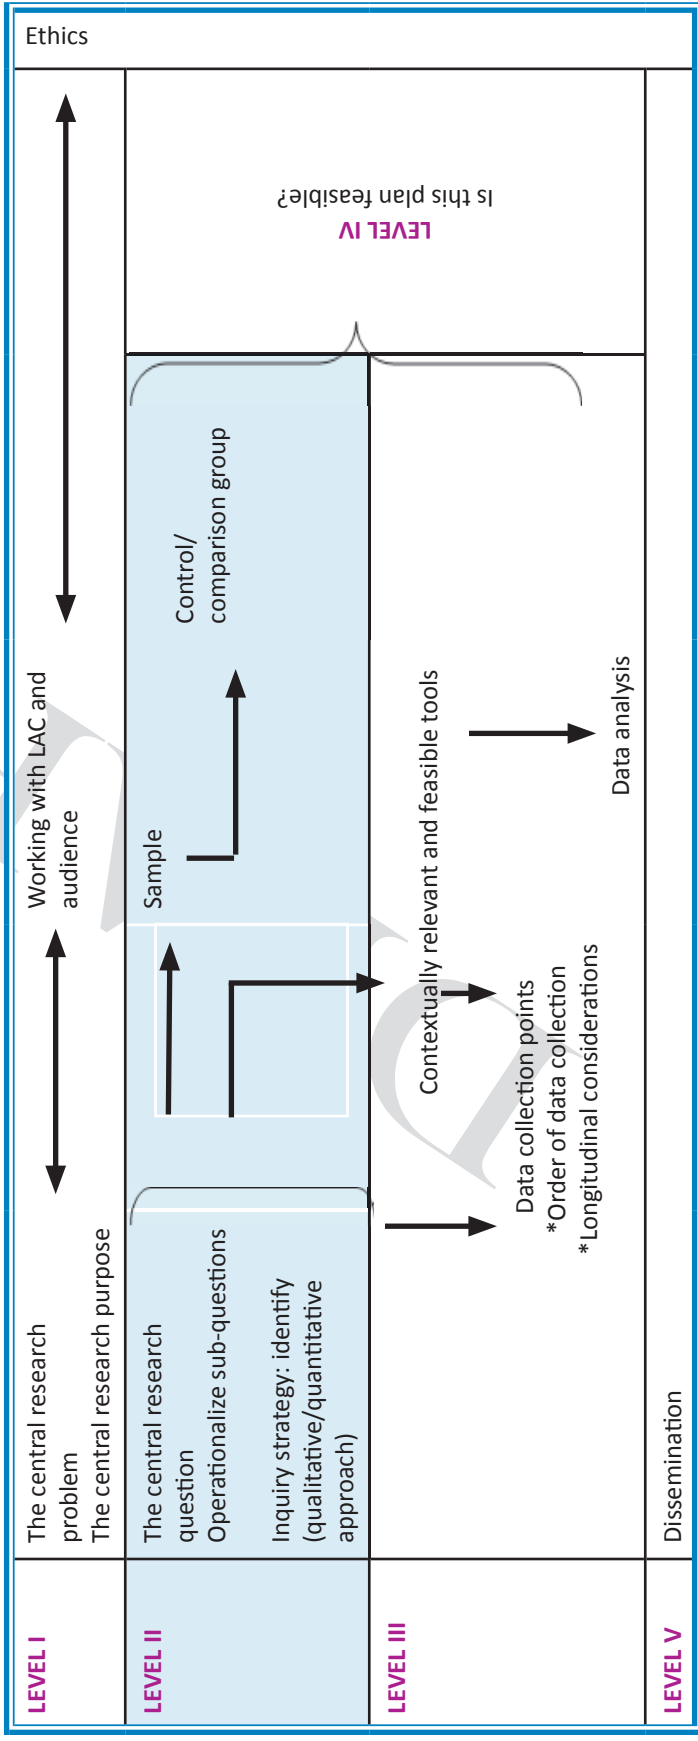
Ethics

LEVEL I

The central research problem
The central research purpose

Working with LAC and audience

LEVEL IV
Is this plan feasible?

LEVEL II

The central research question
Operationalize sub-questions

Inquiry strategy: identify (qualitative/quantitative approach)

Sample

Control/ comparison group

LEVEL III

Data collection points
*Order of data collection
*Longitudinal considerations

Contextually relevant and feasible tools

Data analysis

LEVEL V

Dissemination